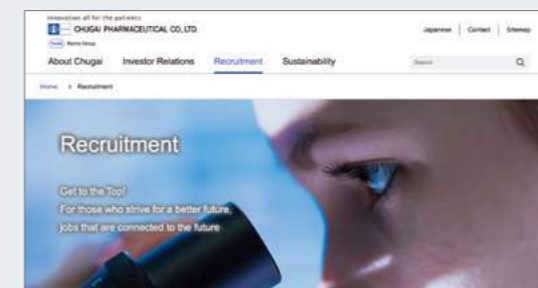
Innovation all for the patients
CHUGAI PHARMACEUTICAL CO., LTD.
Roche Roche Group

Japanese | Contact | Sitemap

About Chugai Investor Relations Recruitment Sustainability

Search

Home > Recruitment

Recruitment

Get to the Top!
For those who strive for a better future,
jobs that are connected to the future